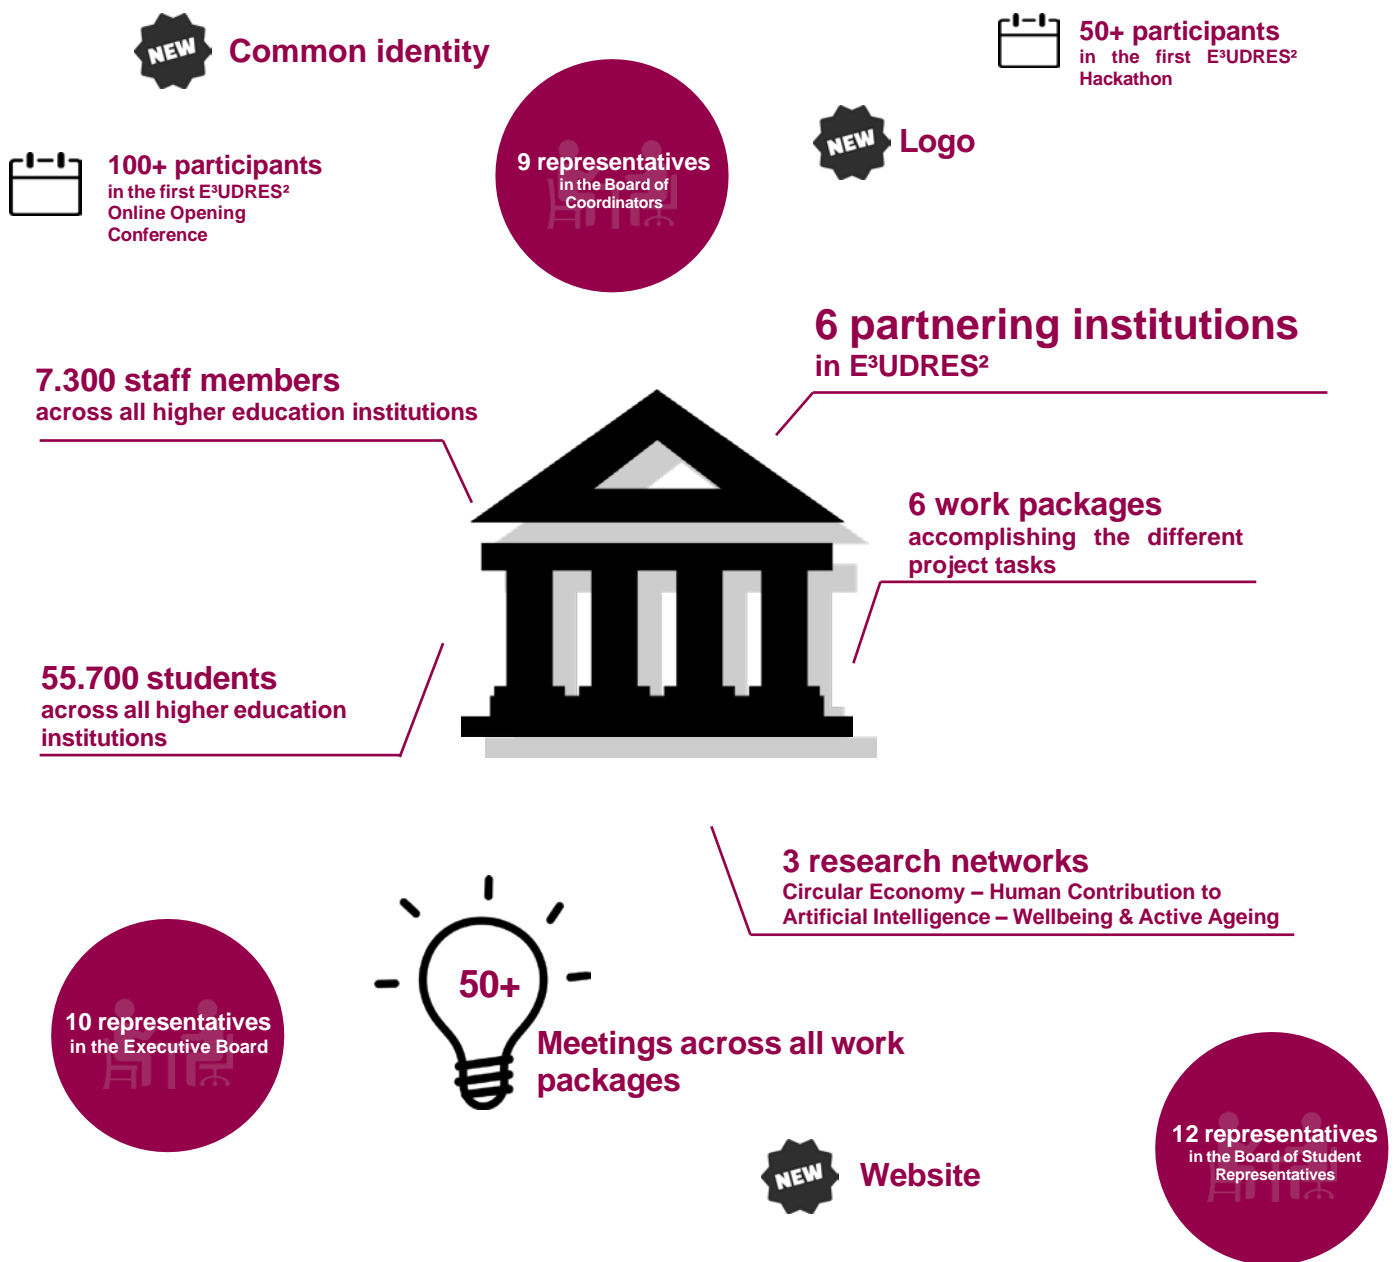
NEW Common identity

50+ participants
in the first E³UDRES²
Hackathon

NEW Logo

100+ participants
in the first E³UDRES²
Online Opening
Conference

9 representatives
in the Board of
Coordinators

6 partnering institutions
in E³UDRES²

7.300 staff members
across all higher education institutions

6 work packages
accomplishing the different project tasks

55.700 students
across all higher education institutions

3 research networks
Circular Economy – Human Contribution to Artificial Intelligence – Wellbeing & Active Ageing

10 representatives
in the Executive Board

50+
Meetings across all work packages

NEW Website

12 representatives
in the Board of Student Representatives